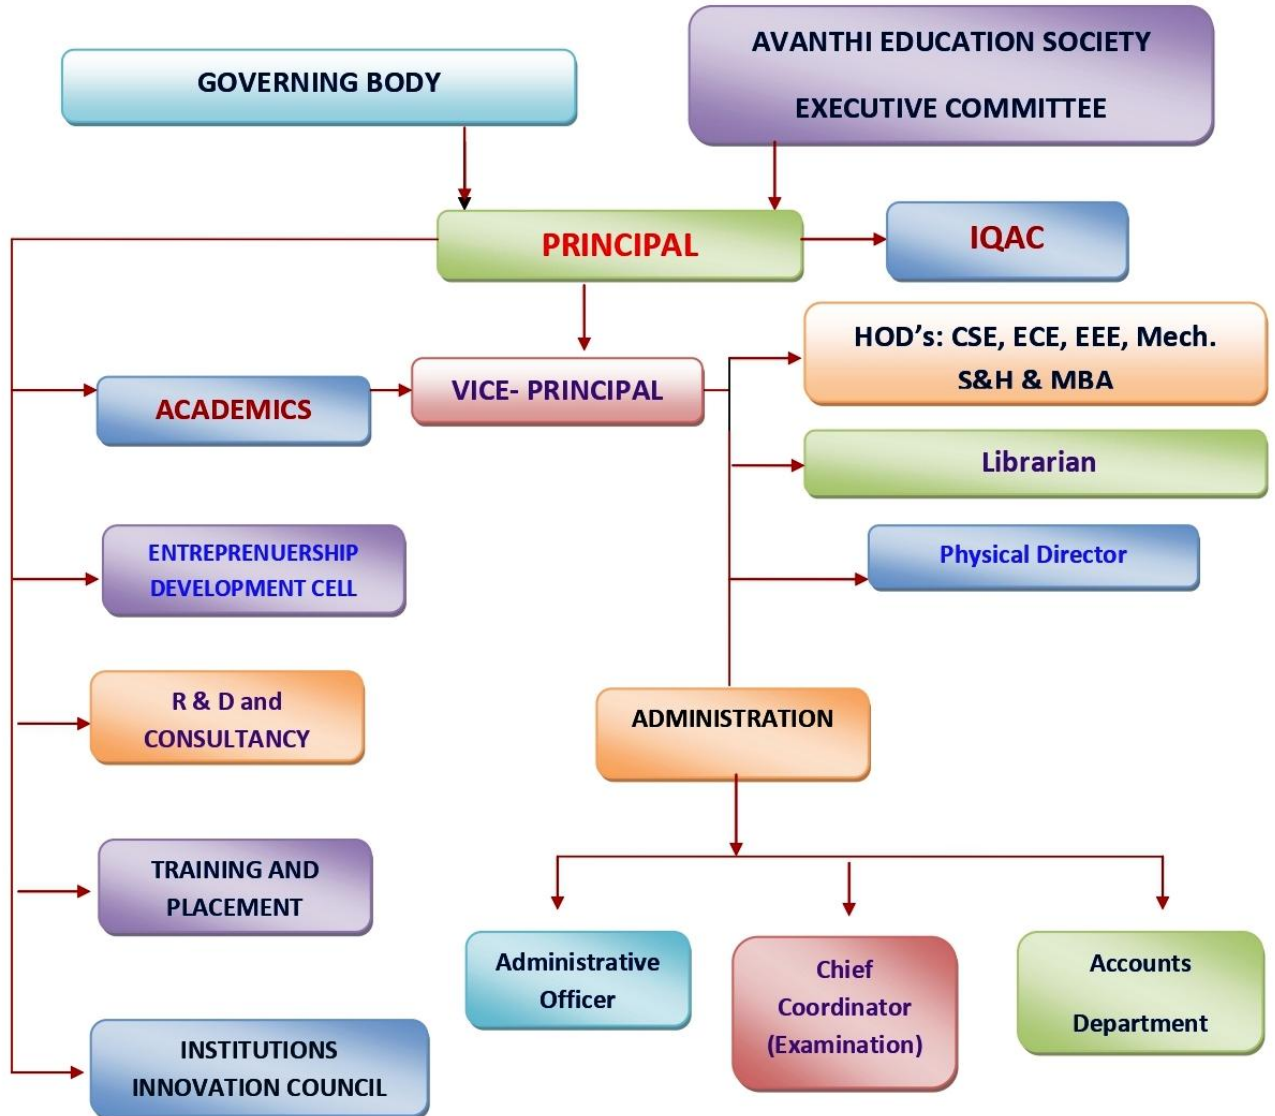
GOVERNING BODY

AVANTHI EDUCATION SOCIETY

EXECUTIVE COMMITTEE

PRINCIPAL

IQAC

HOD's: CSE, ECE, EEE, Mech. S&H & MBA

ACADEMICS

VICE- PRINCIPAL

Librarian

ENTREPRENUERSHIP DEVELOPMENT CELL

Physical Director

R & D and CONSULTANCY

ADMINISTRATION

TRAINING AND PLACEMENT

Administrative Officer

Chief Coordinator (Examination)

Accounts Department

INSTITUTIONS INNOVATION COUNCIL